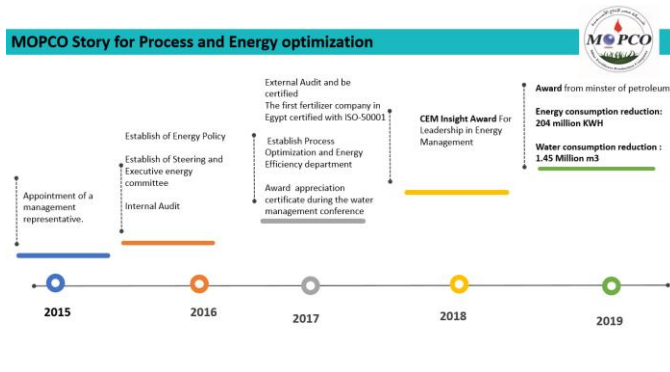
MOPCO Story for Process and Energy optimization

MOPCO

Appointment of a management representative.

2015

Establish of Energy Policy

Establish of Steering and Executive energy committee

Internal Audit

2016

External Audit and be certified
The first fertilizer company in Egypt certified with ISO-50001

Establish Process Optimization and Energy Efficiency department

Award appreciation certificate during the water management conference

2017

CEM Insight Award For Leadership in Energy Management

2018

Award from minster of petroleum

Energy consumption reduction: 204 million KWH

Water consumption reduction : 1.45 Million m3

2019